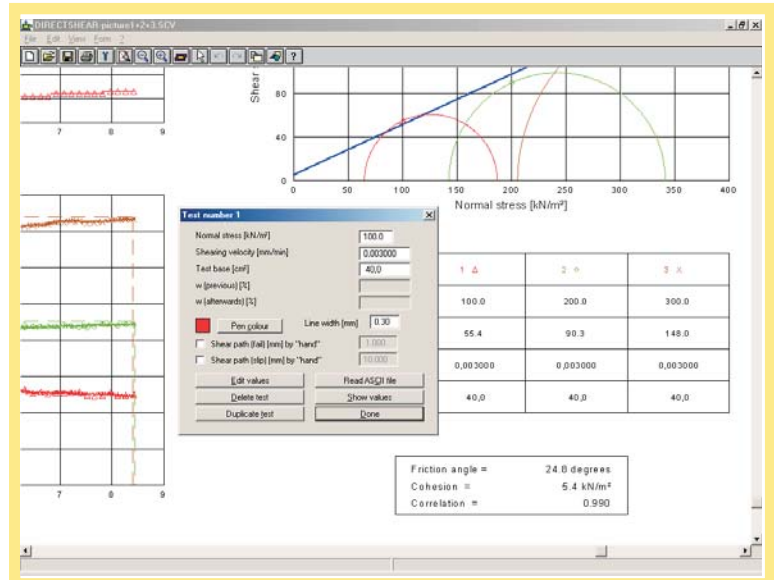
DIRECTSHEAR-picture1+2+3.SCV

File Edit View Form ?

7 8 9

Shear

80

40

0

0 50 100 150 200 250 300 350 400

Normal stress [kN/m²]

Test number 1

Normal stress [kN/m²] 100.0

Shearing velocity [mm/min] 0.003000

Test base [cm²] 40,0

w (previous) [%]

w (afterwards) [%]

Pen colour

Line width [mm] 0.30

Shear path (fail) [mm] by "hand" 1.000

Shear path (slip) [mm] by "hand" 10.000

Edit values

Read ASCII file

Delete test

Show values

Duplicate test

Done

| 1 Δ | 2 ○ | 3 X |
|---|---|---|
| 100.0 | 200.0 | 300.0 |
| 55.4 | 90.3 | 148.0 |
| 0,003000 | 0,003000 | 0,003000 |
| 40,0 | 40,0 | 40,0 |

7 8 9

Friction angle = 24.8 degrees
Cohesion = 5.4 kN/m²
Correlation = 0.990